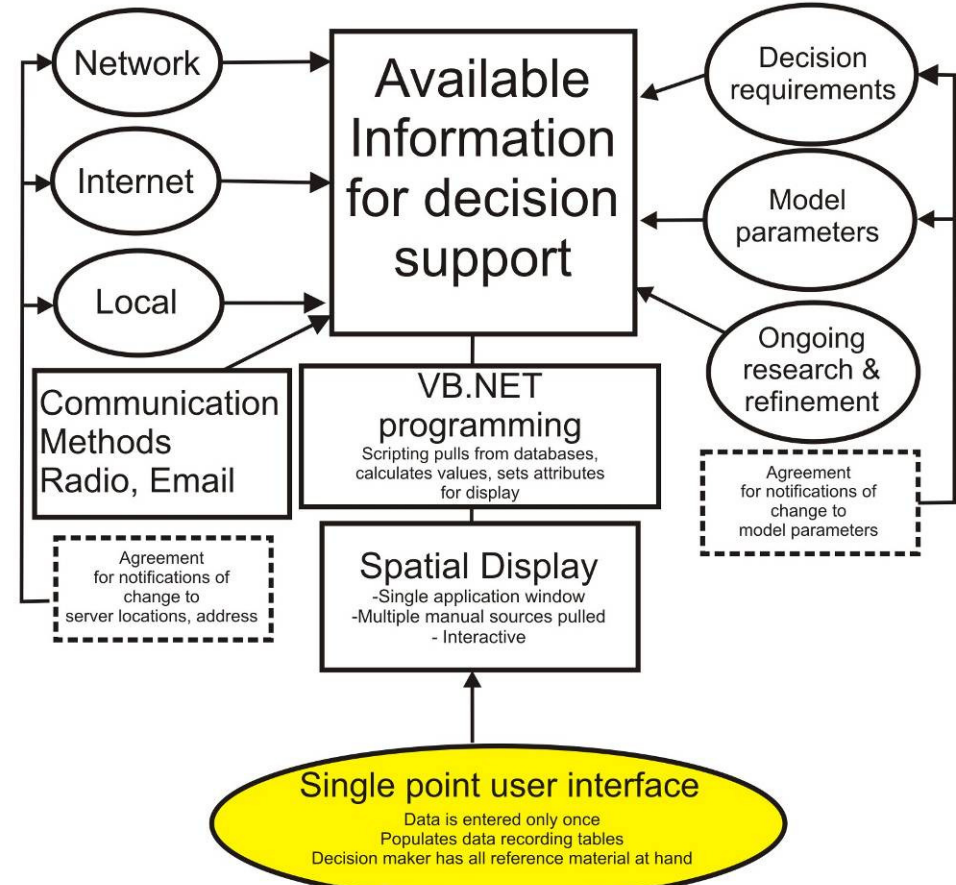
Network

Internet

Local

Available Information for decision support

Decision requirements

Model parameters

Ongoing research & refinement

Communication Methods Radio, Email

VB.NET programming
Scripting pulls from databases, calculates values, sets attributes for display

Agreement for notifications of change to model parameters

Agreement for notifications of change to server locations, address

Spatial Display
-Single application window
-Multiple manual sources pulled
- Interactive

Single point user interface
Data is entered only once
Populates data recording tables
Decision maker has all reference material at hand